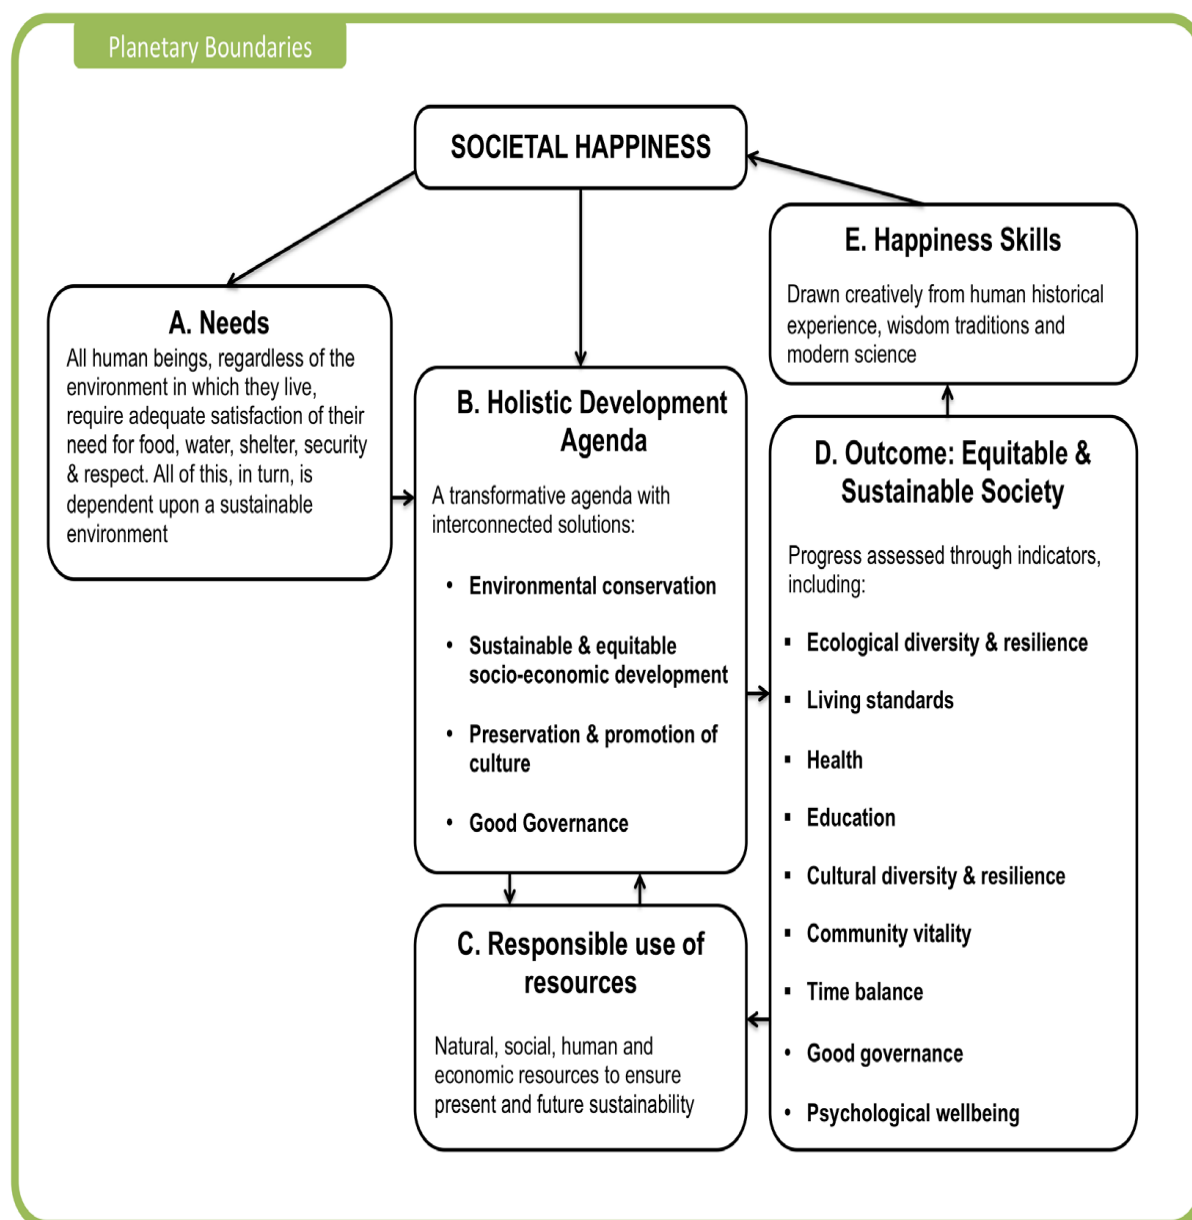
Planetary Boundaries

SOCIETAL HAPPINESS

E. Happiness Skills

Drawn creatively from human historical experience, wisdom traditions and modern science

A. Needs

All human beings, regardless of the environment in which they live, require adequate satisfaction of their need for food, water, shelter, security & respect. All of this, in turn, is dependent upon a sustainable environment

B. Holistic Development Agenda

A transformative agenda with interconnected solutions:

- Environmental conservation
- Sustainable & equitable socio-economic development
- Preservation & promotion of culture
- Good Governance

D. Outcome: Equitable & Sustainable Society

Progress assessed through indicators, including:

- Ecological diversity & resilience
- Living standards
- Health
- Education
- Cultural diversity & resilience
- Community vitality
- Time balance
- Good governance
- Psychological wellbeing

C. Responsible use of resources

Natural, social, human and economic resources to ensure present and future sustainability